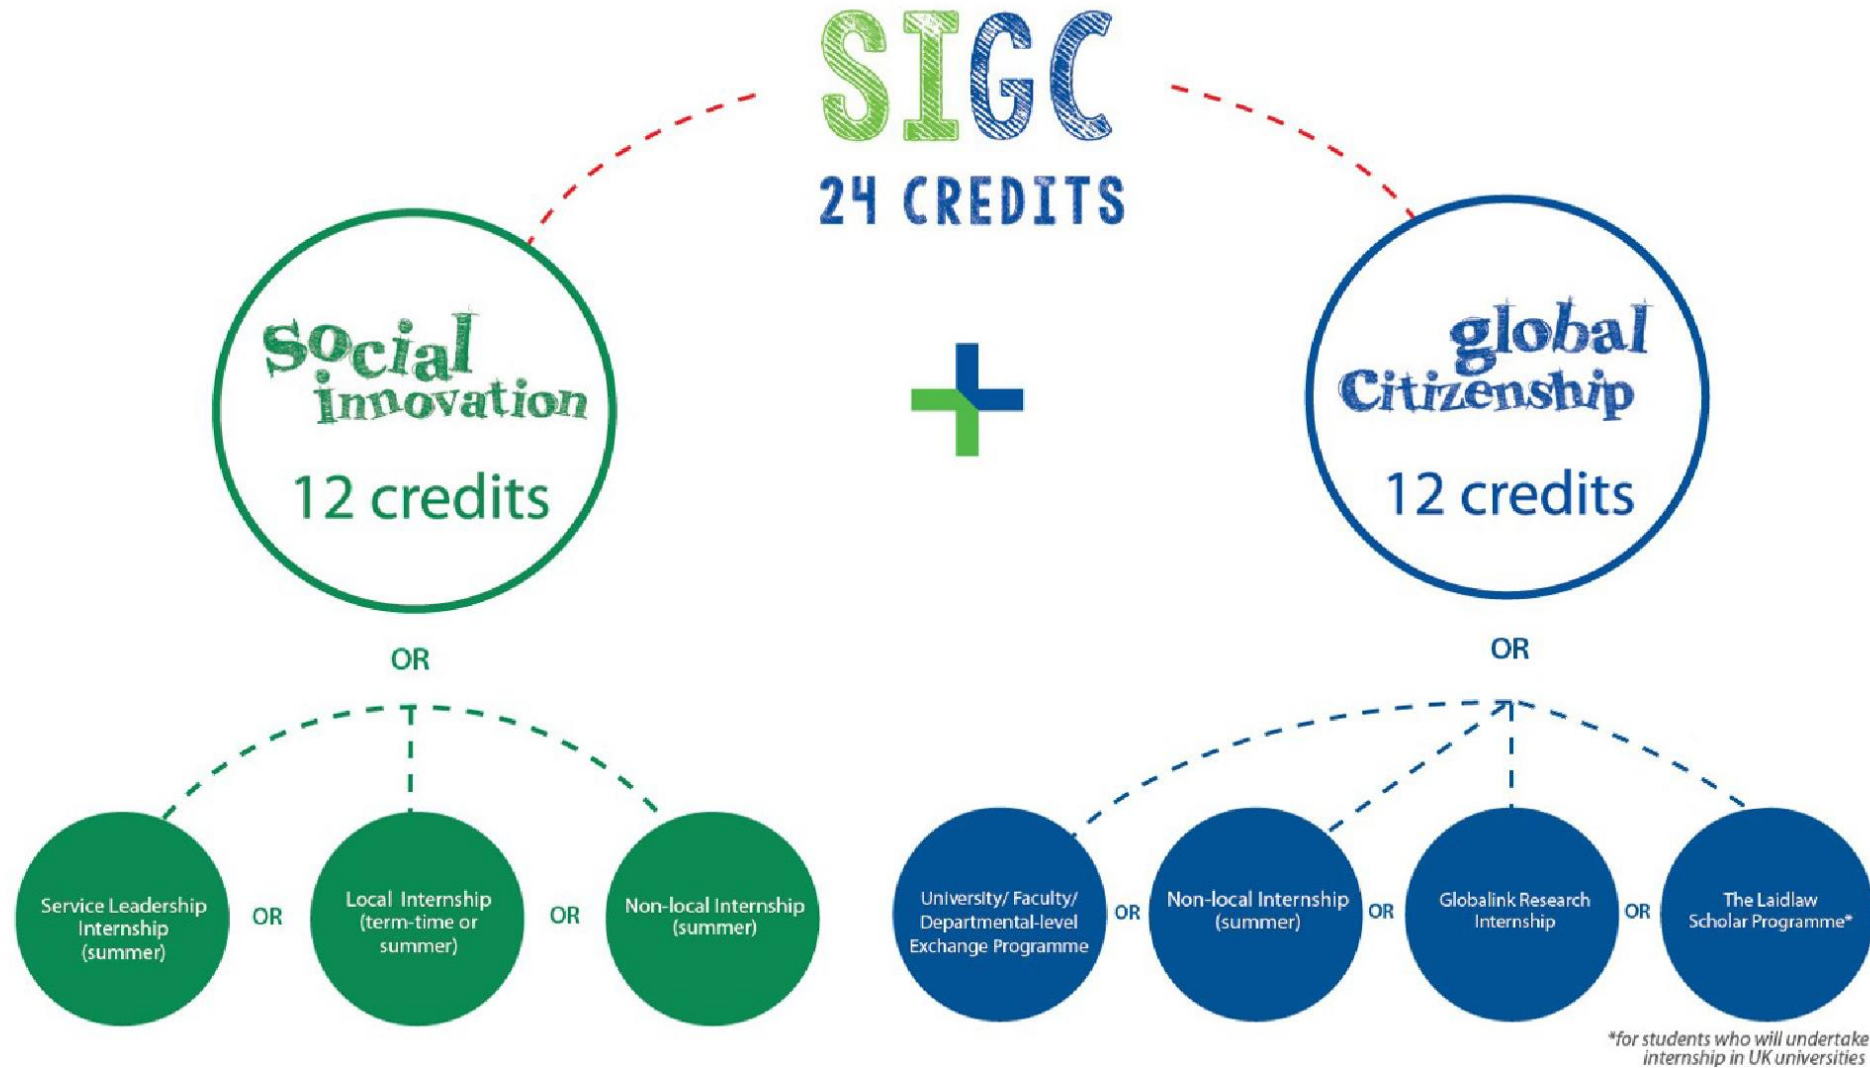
SIGC
24 CREDITS

Social innovation
12 credits

global Citizenship
12 credits

OR

Service Leadership Internship (summer) OR Local Internship (term-time or summer) OR Non-local Internship (summer)

OR

University/ Faculty/ Departmental-level Exchange Programme OR Non-local Internship (summer) OR Globalink Research Internship OR The Laidlaw Scholar Programme*

*for students who will undertake internship in UK universities